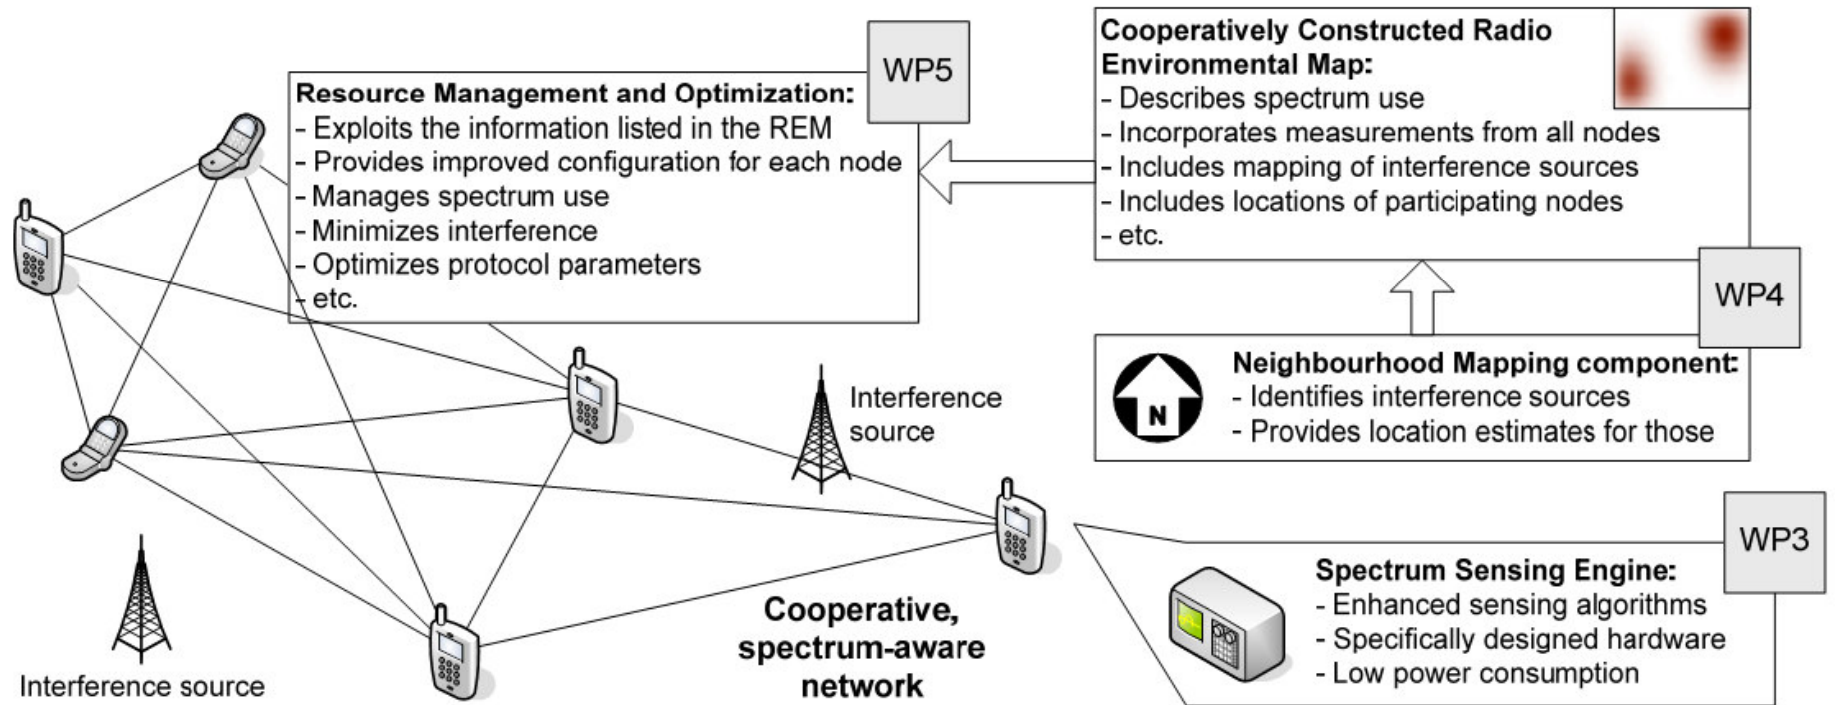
WP5

Resource Management and Optimization:
- Exploits the information listed in the REM
- Provides improved configuration for each node
- Manages spectrum use
- Minimizes interference
- Optimizes protocol parameters
- etc.

Cooperatively Constructed Radio Environmental Map:
- Describes spectrum use
- Incorporates measurements from all nodes
- Includes mapping of interference sources
- Includes locations of participating nodes
- etc.

WP4

N

Neighbourhood Mapping component:
- Identifies interference sources
- Provides location estimates for those

Interference source

WP3

Spectrum Sensing Engine:
- Enhanced sensing algorithms
- Specifically designed hardware
- Low power consumption

Cooperative, spectrum-aware network

Interference source